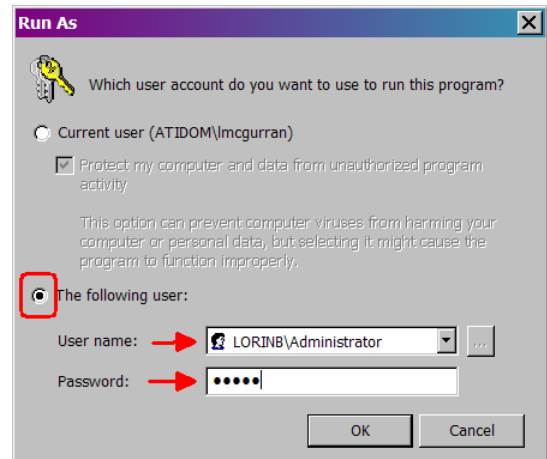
Run As

Which user account do you want to use to run this program?

Current user (ATIDOM\lmcgurran)

Protect my computer and data from unauthorized program activity

This option can prevent computer viruses from harming your computer or personal data, but selecting it might cause the program to function improperly.

The following user:

User name: LORINB\Administrator

Password: •••••

OK Cancel